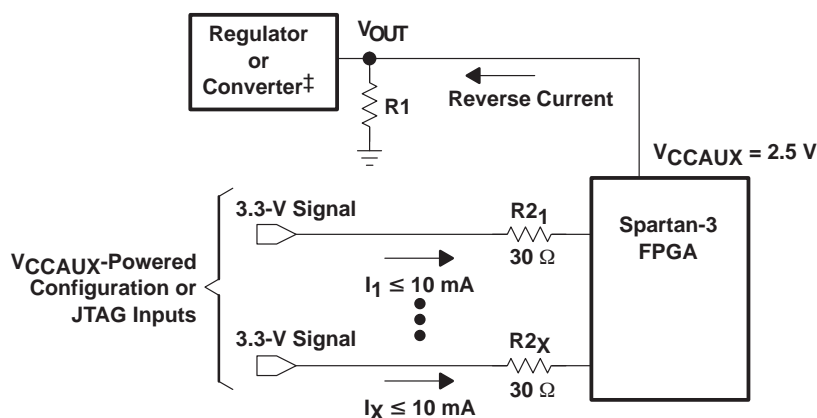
Regulator or Converter‡

$V_{OUT}$

R1

Reverse Current

$V_{CCAUX}$ = 2.5 V

3.3-V Signal

$R2_1$

30 Ω

Spartan-3 FPGA

$V_{CCAUX}$-Powered Configuration or JTAG Inputs

$I_1 \leq 10$ mA

3.3-V Signal

$R2_X$

30 Ω

$I_X \leq 10$ mA